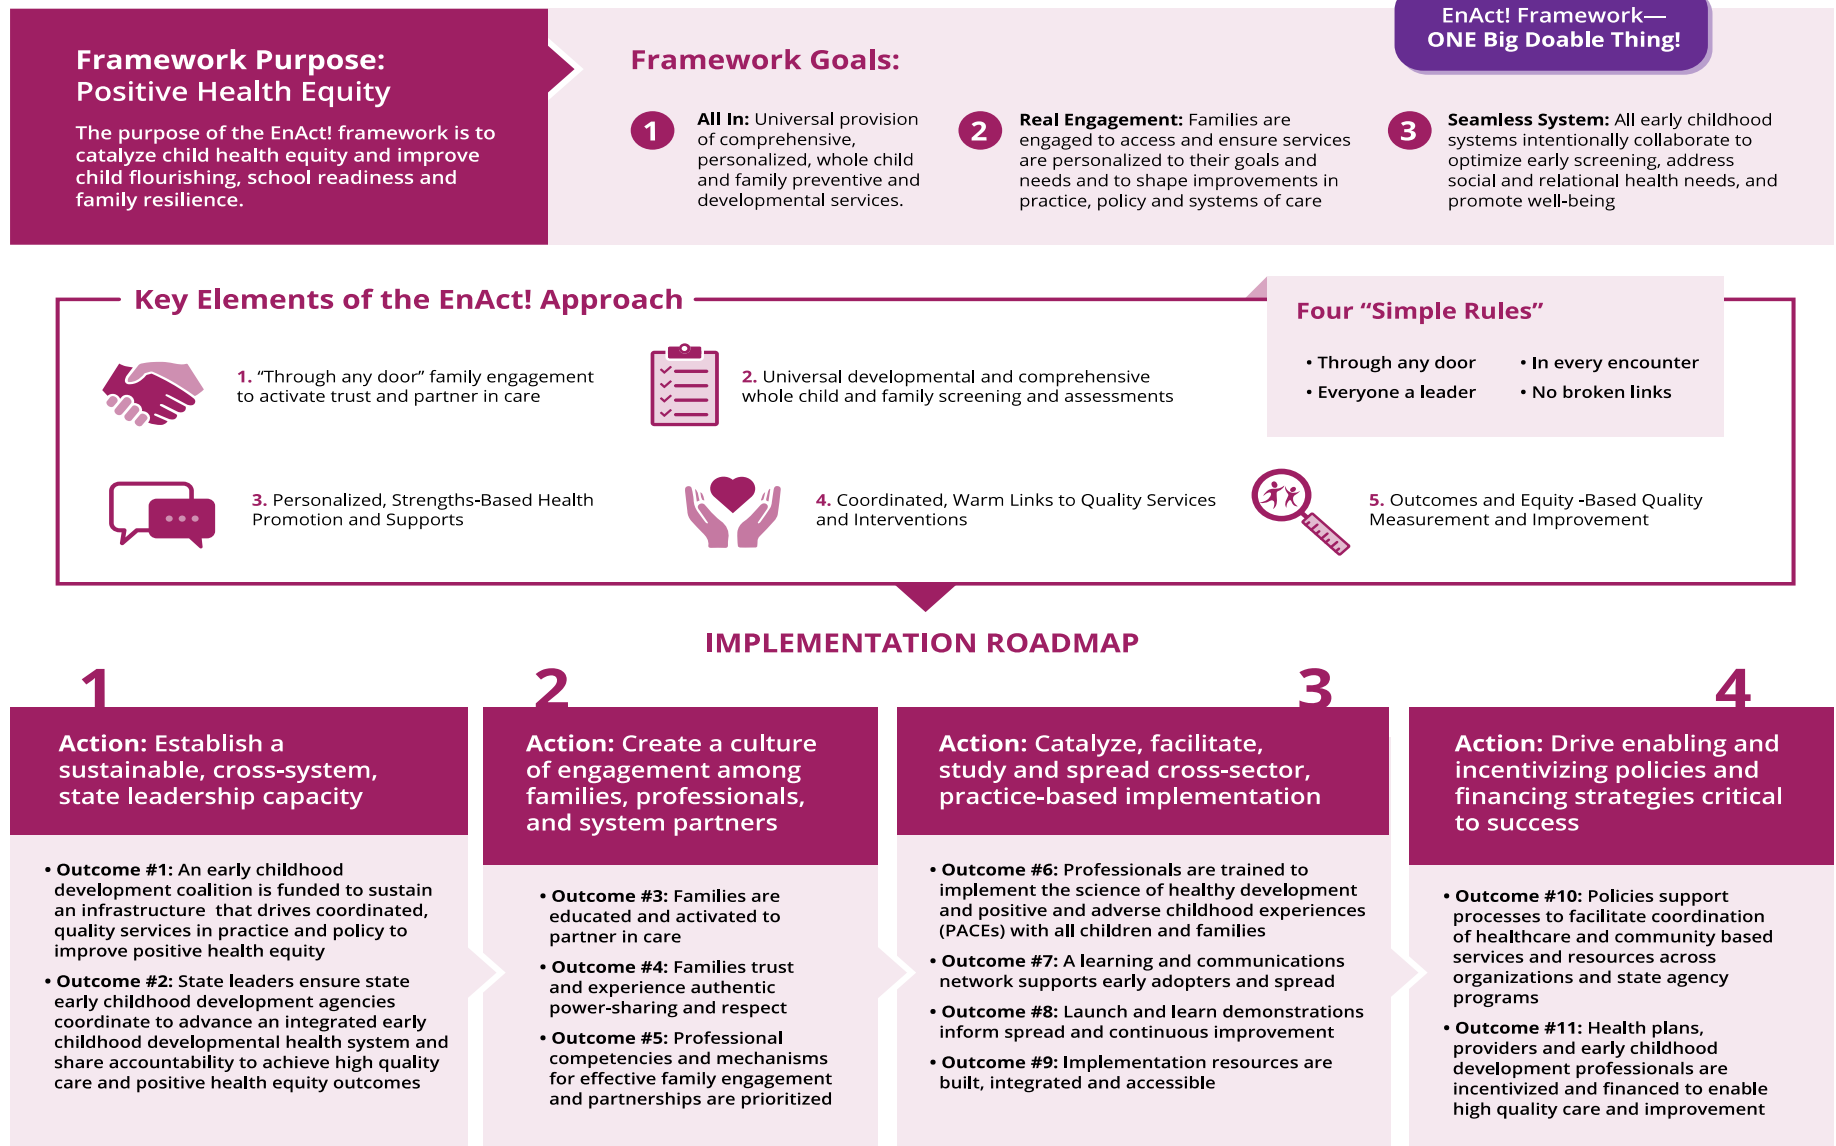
EnAct! Framework—
ONE Big Doable Thing!

Framework Purpose:
Positive Health Equity

The purpose of the EnAct! framework is to catalyze child health equity and improve child flourishing, school readiness and family resilience.

Framework Goals:

1 All In: Universal provision of comprehensive, personalized, whole child and family preventive and developmental services.

2 Real Engagement: Families are engaged to access and ensure services are personalized to their goals and needs and to shape improvements in practice, policy and systems of care

3 Seamless System: All early childhood systems intentionally collaborate to optimize early screening, address social and relational health needs, and promote well-being

Key Elements of the EnAct! Approach

1. "Through any door" family engagement to activate trust and partner in care

2. Universal developmental and comprehensive whole child and family screening and assessments

Four "Simple Rules"

• Through any door
• In every encounter
• Everyone a leader
• No broken links

3. Personalized, Strengths-Based Health Promotion and Supports

4. Coordinated, Warm Links to Quality Services and Interventions

5. Outcomes and Equity -Based Quality Measurement and Improvement

IMPLEMENTATION ROADMAP

1

Action: Establish a sustainable, cross-system, state leadership capacity

• Outcome #1: An early childhood development coalition is funded to sustain an infrastructure that drives coordinated, quality services in practice and policy to improve positive health equity

• Outcome #2: State leaders ensure state early childhood development agencies coordinate to advance an integrated early childhood developmental health system and share accountability to achieve high quality care and positive health equity outcomes

2

Action: Create a culture of engagement among families, professionals, and system partners

• Outcome #3: Families are educated and activated to partner in care

• Outcome #4: Families trust and experience authentic power-sharing and respect

• Outcome #5: Professional competencies and mechanisms for effective family engagement and partnerships are prioritized

3

Action: Catalyze, facilitate, study and spread cross-sector, practice-based implementation

• Outcome #6: Professionals are trained to implement the science of healthy development and positive and adverse childhood experiences (PACEs) with all children and families

• Outcome #7: A learning and communications network supports early adopters and spread

• Outcome #8: Launch and learn demonstrations inform spread and continuous improvement

• Outcome #9: Implementation resources are built, integrated and accessible

4

Action: Drive enabling and incentivizing policies and financing strategies critical to success

• Outcome #10: Policies support processes to facilitate coordination of healthcare and community based services and resources across organizations and state agency programs

• Outcome #11: Health plans, providers and early childhood development professionals are incentivized and financed to enable high quality care and improvement